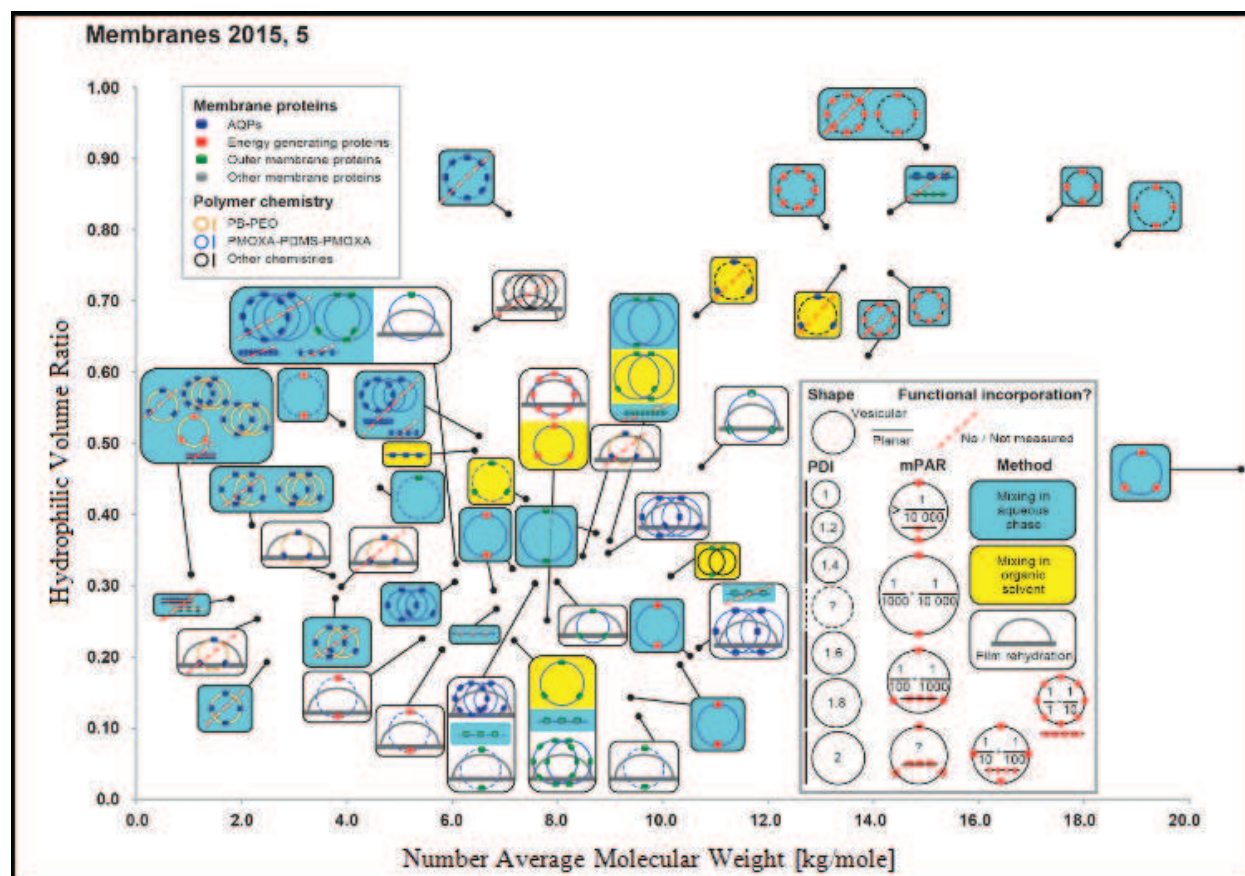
Membranes 2015, 5

Membrane proteins
AQPs
Energy generating proteins
Outer membrane proteins
Other membrane proteins
Polymer chemistry
PB-PEO
PMOXA-PDMS-PMOXA
Other chemistries

Shape
Vesicular
Planar
Functional incorporation?
No / Not measured
PDI
1
1.2
1.4
?
1.6
1.8
2
mPAR
> $\frac{1}{10\,000}$
$\frac{1}{1000}$ - $\frac{1}{10\,000}$
$\frac{1}{100}$ - $\frac{1}{1000}$
?
$\frac{1}{10}$ - $\frac{1}{100}$
$\frac{1}{1}$ - $\frac{1}{10}$
Method
Mixing in aqueous phase
Mixing in organic solvent
Film rehydration

Hydrophilic Volume Ratio
1.00
0.90
0.80
0.70
0.60
0.50
0.40
0.30
0.20
0.10
0.0

0.0
2.0
4.0
6.0
8.0
10.0
12.0
14.0
16.0
18.0
20.0
Number Average Molecular Weight [kg/mole]